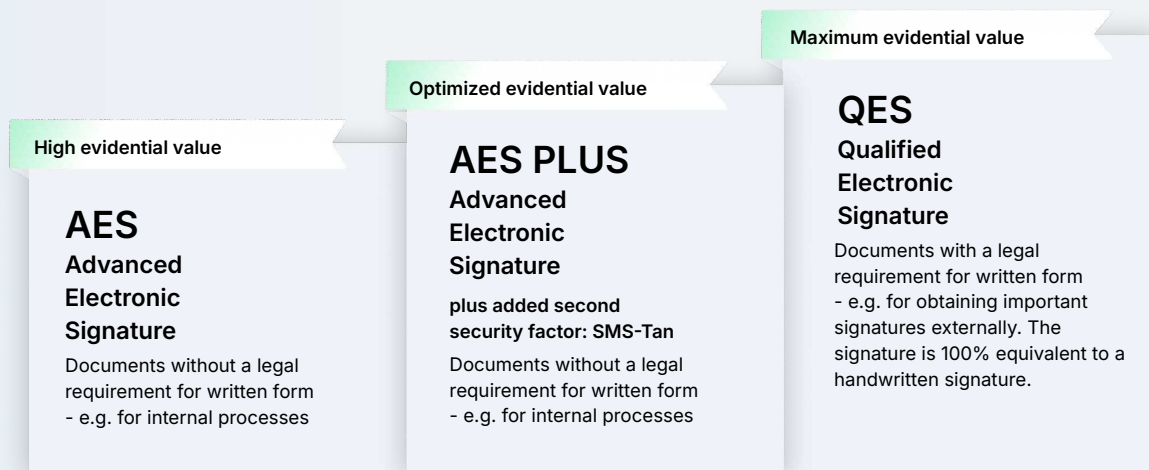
High evidential value

AES
Advanced Electronic Signature

Documents without a legal requirement for written form - e.g. for internal processes

Optimized evidential value

AES PLUS
Advanced Electronic Signature

plus added second security factor: SMS-Tan

Documents without a legal requirement for written form - e.g. for internal processes

Maximum evidential value

QES
Qualified Electronic Signature

Documents with a legal requirement for written form - e.g. for obtaining important signatures externally. The signature is 100% equivalent to a handwritten signature.